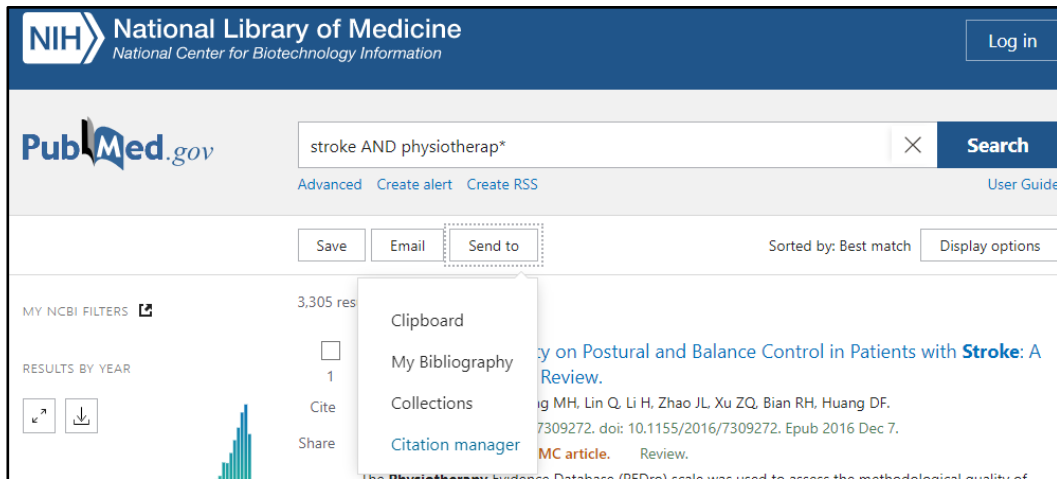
NIH National Library of Medicine
National Center for Biotechnology Information

Log in

PubMed.gov

stroke AND physiotherap*

Search

Advanced Create alert Create RSS

User Guide

Save Email Send to

Sorted by: Best match Display options

MY NCBI FILTERS

RESULTS BY YEAR

3,305 res

Clipboard

My Bibliography

Collections

Citation manager

1

Cite

Share

ty on Postural and Balance Control in Patients with Stroke: A Review.

g MH, Lin Q, Li H, Zhao JL, Xu ZQ, Bian RH, Huang DF.

7309272. doi: 10.1155/2016/7309272. Epub 2016 Dec 7.

MC article. Review.

The Physiotherapy Evidence Database (PEDro) scale was used to assess the methodological quality of